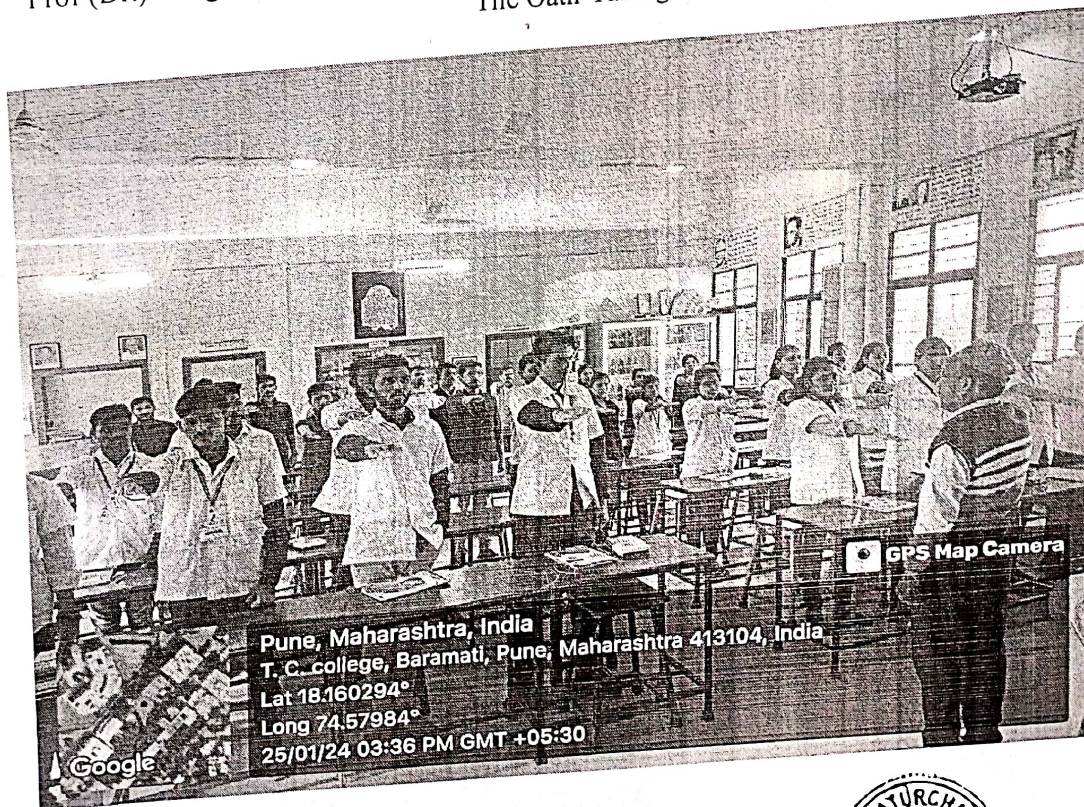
Prof (Dr.) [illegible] The Oath Taking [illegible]

GPS Map Camera

Pune, Maharashtra, India
T. C. college, Baramati, Pune, Maharashtra 413104, India
Lat 18.160294°
Long 74.57984°
25/01/24 03:36 PM GMT +05:30

Google

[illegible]TURCH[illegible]